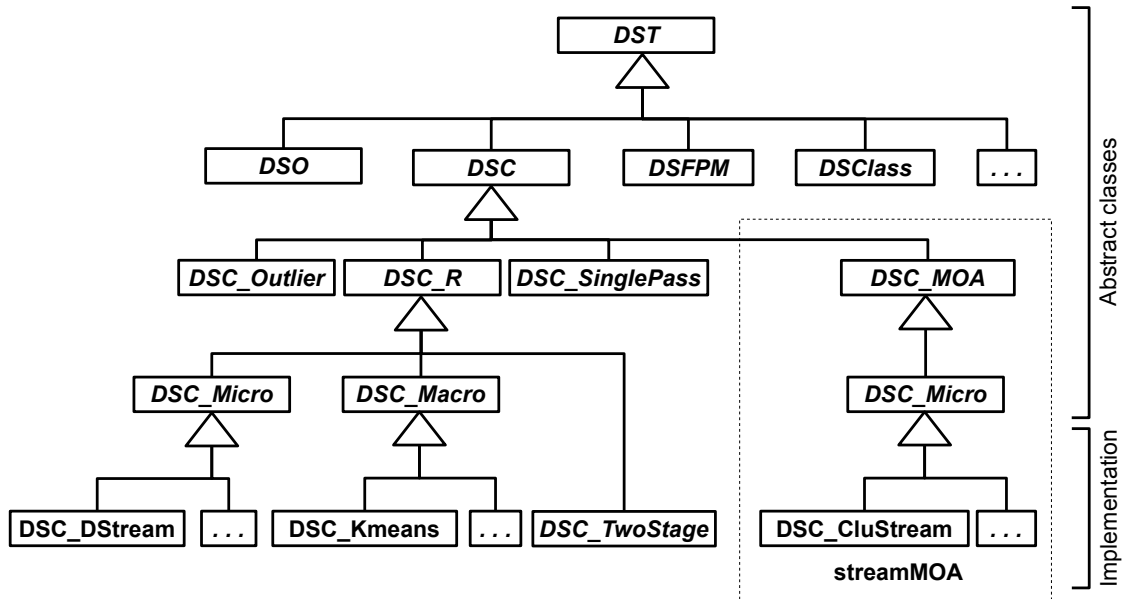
DST

DSO
DSC
DSFPM
DSClass
. . .

DSC_Outlier
DSC_R
DSC_SinglePass
DSC_MOA

DSC_Micro
DSC_Macro
DSC_Micro

DSC_DStream
. . .
DSC_Kmeans
. . .
DSC_TwoStage
DSC_CluStream
. . .

streamMOA

Abstract classes
Implementation